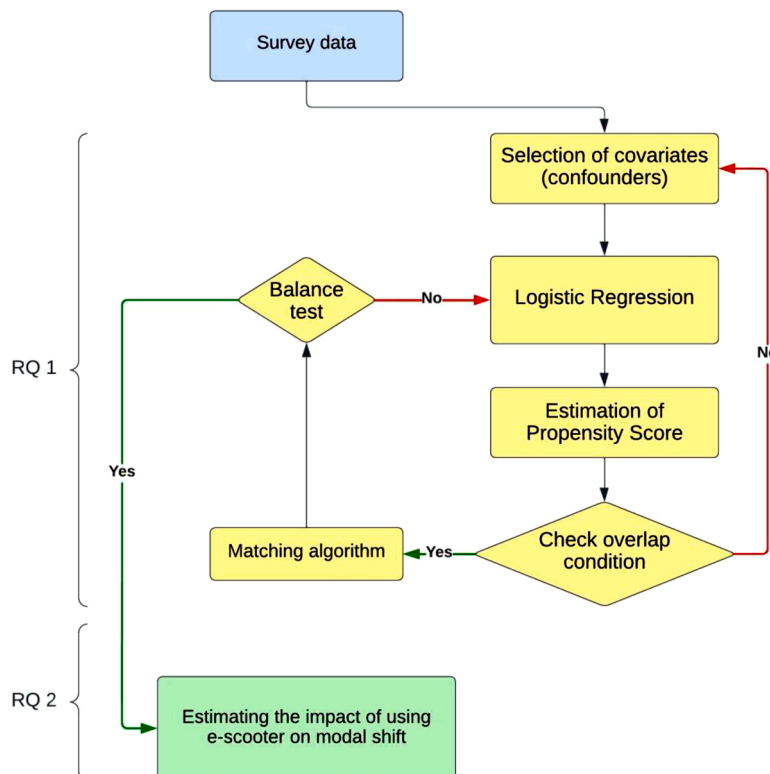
Survey data

RQ 1

Selection of covariates (confounders)

Balance test

No

Logistic Regression

No

Estimation of Propensity Score

Yes

Matching algorithm

Yes

Check overlap condition

RQ 2

Estimating the impact of using e-scooter on modal shift